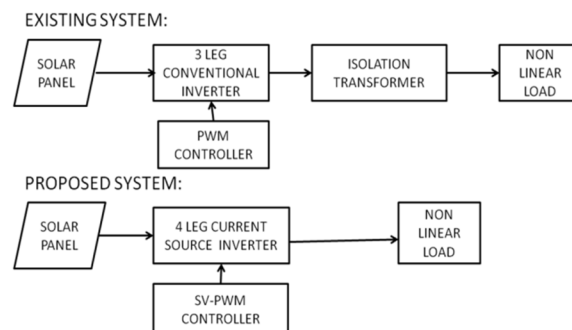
EXISTING SYSTEM:

SOLAR PANEL

3 LEG CONVENTIONAL INVERTER

ISOLATION TRANSFORMER

NON LINEAR LOAD

PWM CONTROLLER

PROPOSED SYSTEM:

SOLAR PANEL

4 LEG CURRENT SOURCE INVERTER

NON LINEAR LOAD

SV-PWM CONTROLLER